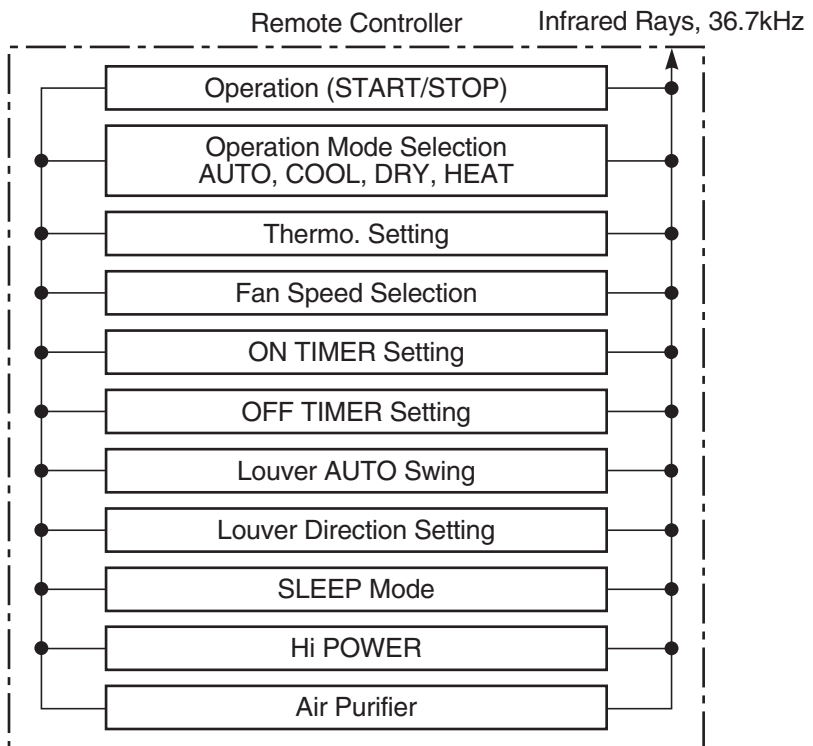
Remote Controller

Infrared Rays, 36.7kHz

Operation (START/STOP)

Operation Mode Selection
AUTO, COOL, DRY, HEAT

Thermo. Setting

Fan Speed Selection

ON TIMER Setting

OFF TIMER Setting

Louver AUTO Swing

Louver Direction Setting

SLEEP Mode

Hi POWER

Air Purifier